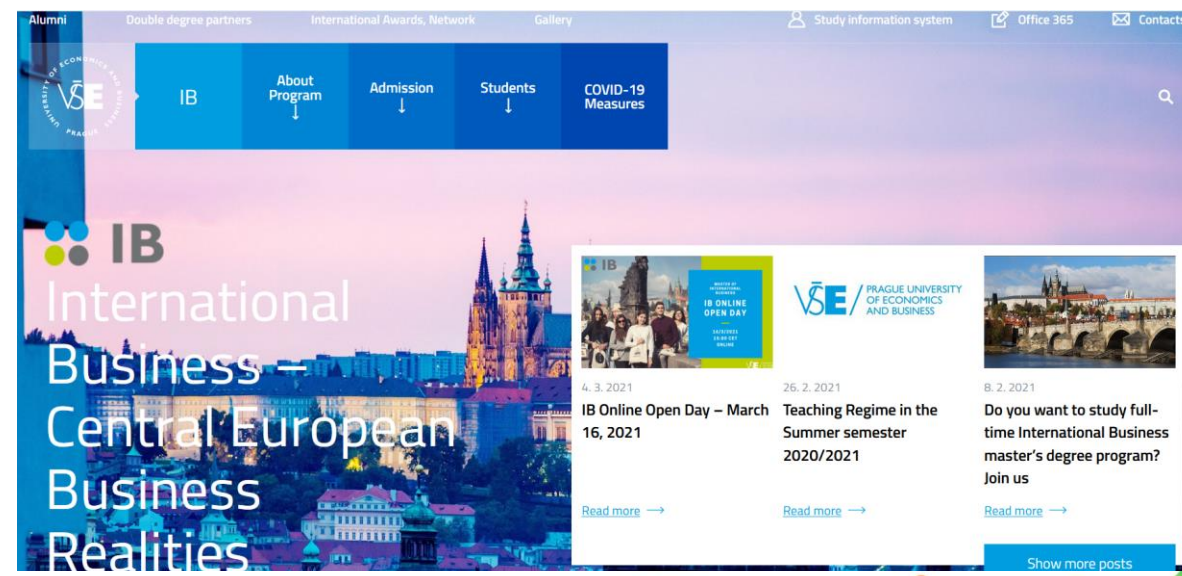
Alumni Double degree partners International Awards, Network Gallery Study information system Office 365 Contacts

UNIVERSITY OF ECONOMICS AND BUSINESS PRAGUE VŠE

IB

About Program ↓

Admission ↓

Students ↓

COVID-19 Measures

IB

International Business – Central European Business Realities

IB MASTER OF INTERNATIONAL BUSINESS IB ONLINE OPEN DAY 16/3/2021 15:00 CET ONLINE

4. 3. 2021

IB Online Open Day – March 16, 2021

Read more ⟶

VŠE / PRAGUE UNIVERSITY OF ECONOMICS AND BUSINESS

26. 2. 2021

Teaching Regime in the Summer semester 2020/2021

Read more ⟶

8. 2. 2021

Do you want to study full-time International Business master's degree program? Join us

Read more ⟶

Show more posts